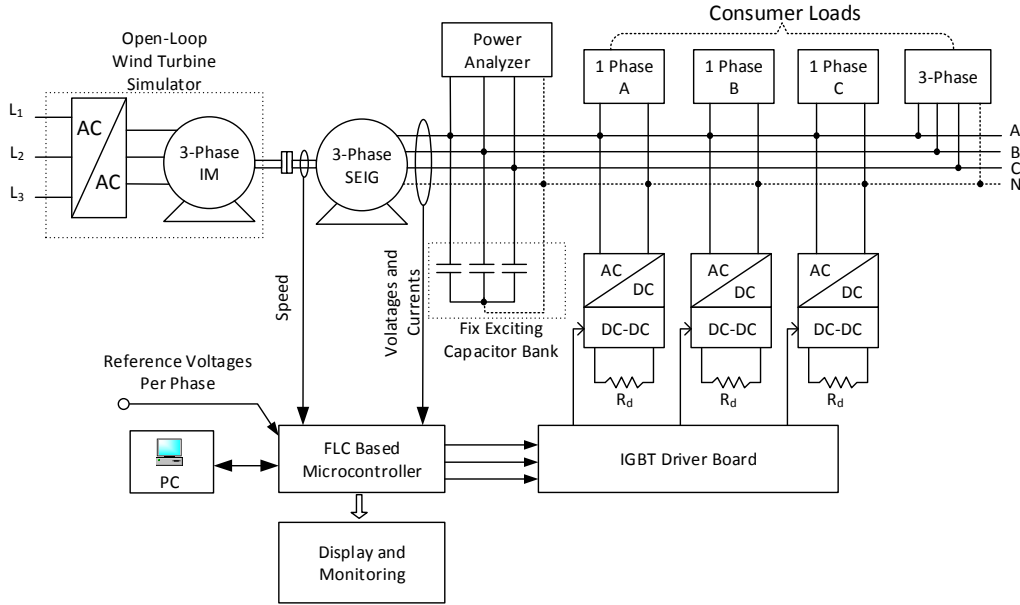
Consumer Loads

Open-Loop Wind Turbine Simulator

Power Analyzer

1 Phase A

1 Phase B

1 Phase C

3-Phase

$L_1$

$L_2$

$L_3$

AC

AC

3-Phase IM

3-Phase SEIG

A

B

C

N

AC

DC

DC-DC

AC

DC

DC-DC

AC

DC

DC-DC

Speed

Volatages and Currents

Fix Exciting Capacitor Bank

$R_d$

$R_d$

$R_d$

Reference Voltages Per Phase

PC

FLC Based Microcontroller

IGBT Driver Board

Display and Monitoring